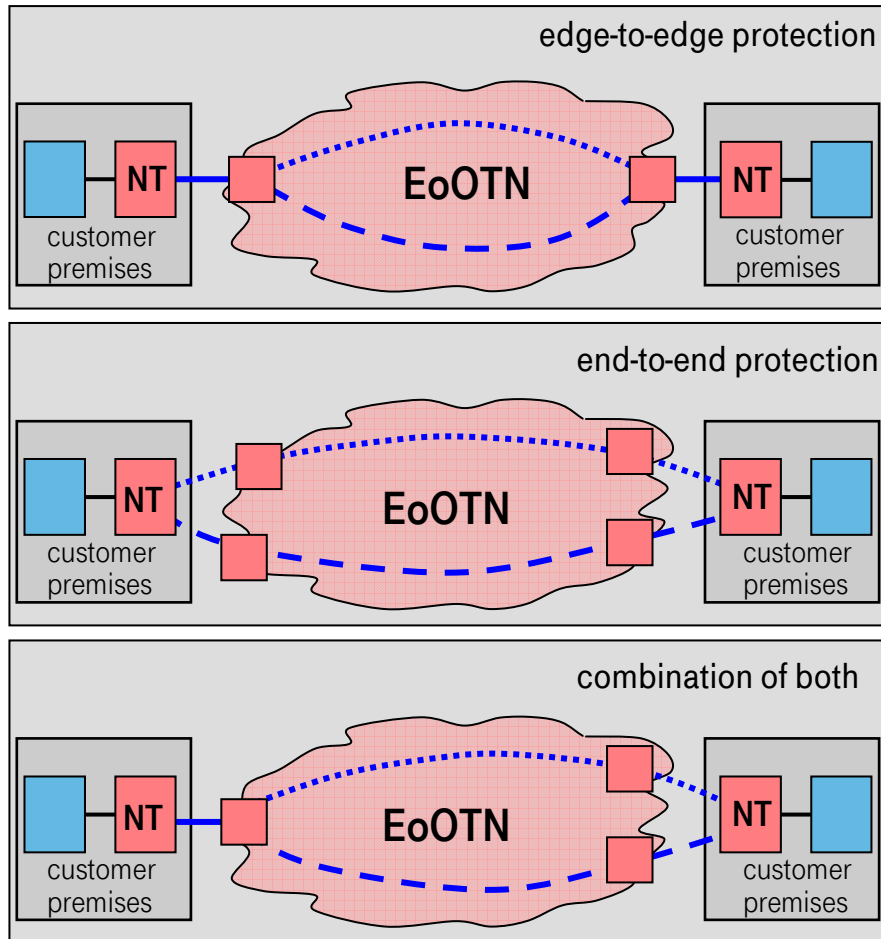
edge-to-edge protection

NT
customer premises

EoOTN

NT
customer premises

end-to-end protection

NT
customer premises

EoOTN

NT
customer premises

combination of both

NT
customer premises

EoOTN

NT
customer premises